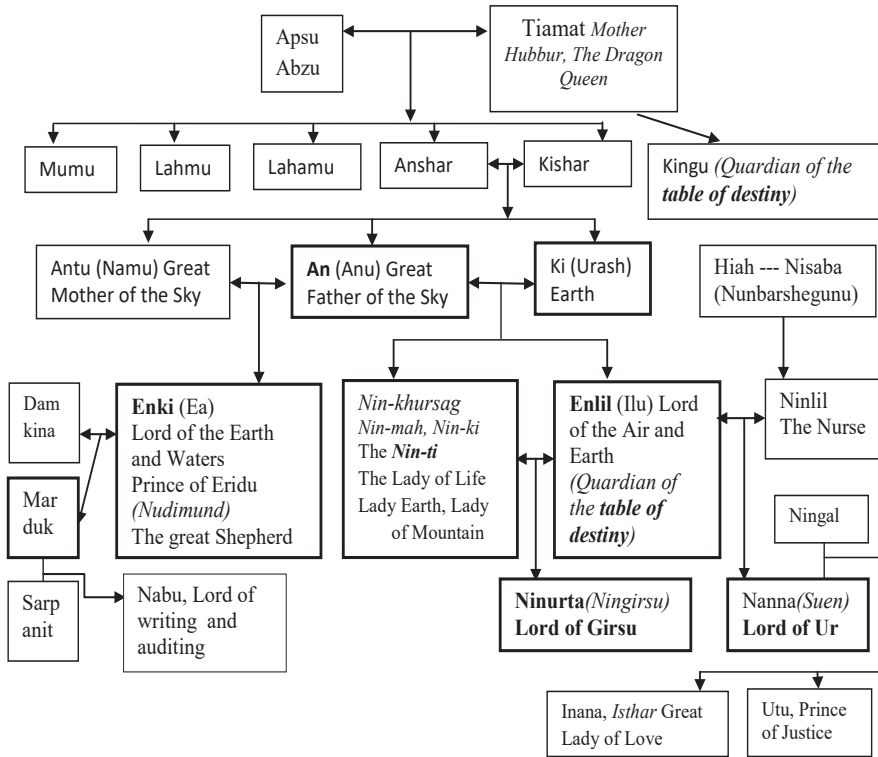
Apsu Abzu

Tiamat *Mother Hubbur, The Dragon Queen*

Mumu

Lahmu

Lahamu

Anshar

Kishar

Kingu *(Quardian of the **table of destiny**)*

Antu (Namu) Great Mother of the Sky

**An** (Anu) Great Father of the Sky

Ki (Urash) Earth

Hiah --- Nisaba (Nunbarshegunu)

Dam kina

**Enki** (Ea) Lord of the Earth and Waters Prince of Eridu *(Nudimund)* The great Shepherd

*Nin-khursag Nin-mah, Nin-ki* The ***Nin-ti*** The Lady of Life Lady Earth, Lady of Mountain

**Enlil** (Ilu) Lord of the Air and Earth *(Quardian of the **table of destiny**)*

Ninlil The Nurse

Mar duk

Ningal

Sarp anit

Nabu, Lord of writing and auditing

**Ninurta***(Ningirsu)* **Lord of Girsu**

Nanna*(Suen)* **Lord of Ur**

Inana, *Isthar* Great Lady of Love

Utu, Prince of Justice